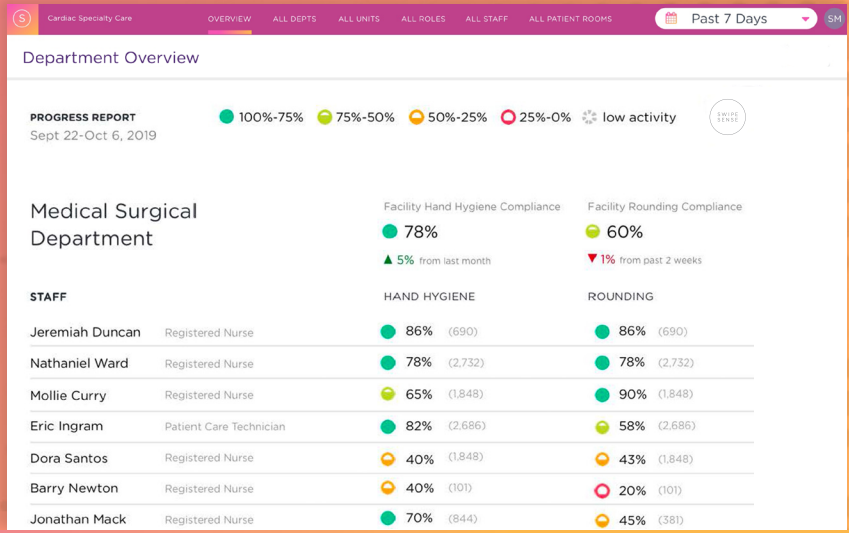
S Cardiac Specialty Care

OVERVIEW ALL DEPTS ALL UNITS ALL ROLES ALL STAFF ALL PATIENT ROOMS

Past 7 Days

SM

Department Overview

PROGRESS REPORT
Sept 22-Oct 6, 2019

100%-75% 75%-50% 50%-25% 25%-0% low activity

SWIPE SENSE

Medical Surgical Department

Facility Hand Hygiene Compliance
78%
5% from last month

Facility Rounding Compliance
60%
1% from past 2 weeks

| STAFF | | HAND HYGIENE | ROUNDING |
|---|---|---|---|
| Jeremiah Duncan | Registered Nurse | 86% (690) | 86% (690) |
| Nathaniel Ward | Registered Nurse | 78% (2,732) | 78% (2,732) |
| Mollie Curry | Registered Nurse | 65% (1,848) | 90% (1,848) |
| Eric Ingram | Patient Care Technician | 82% (2,686) | 58% (2,686) |
| Dora Santos | Registered Nurse | 40% (1,848) | 43% (1,848) |
| Barry Newton | Registered Nurse | 40% (101) | 20% (101) |
| Jonathan Mack | Registered Nurse | 70% (844) | 45% (381) |